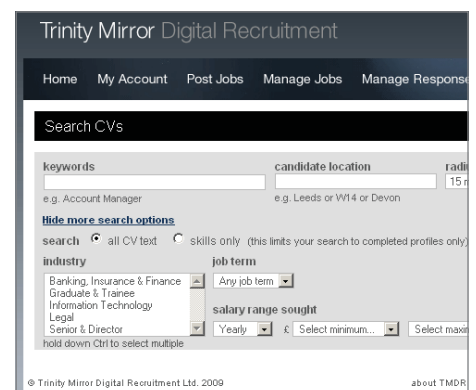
Trinity Mirror Digital Recruitment

Home My Account Post Jobs Manage Jobs Manage Respons

Search CVs

keywords

e.g. Account Manager

candidate location

e.g. Leeds or W14 or Devon

radi

15 r

Hide more search options

search all CV text skills only (this limits your search to completed profiles only)

industry

Banking, Insurance & Finance
Graduate & Trainee
Information Technology
Legal
Senior & Director

hold down Ctrl to select multiple

job term

Any job term

salary range sought

Yearly £ Select minimum... Select maxi

© Trinity Mirror Digital Recruitment Ltd. 2009

about TMDR